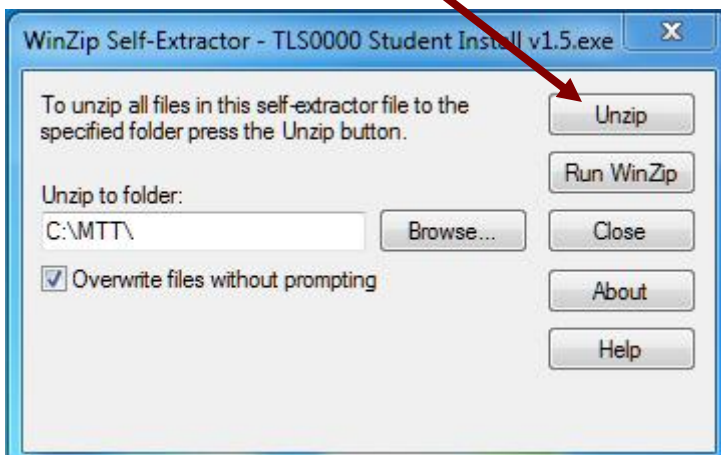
WinZip Self-Extractor - TLS0000 Student Install v1.5.exe

X

To unzip all files in this self-extractor file to the specified folder press the Unzip button.

Unzip

Run WinZip

Unzip to folder:

C:\MTT\

Browse...

Close

Overwrite files without prompting

About

Help